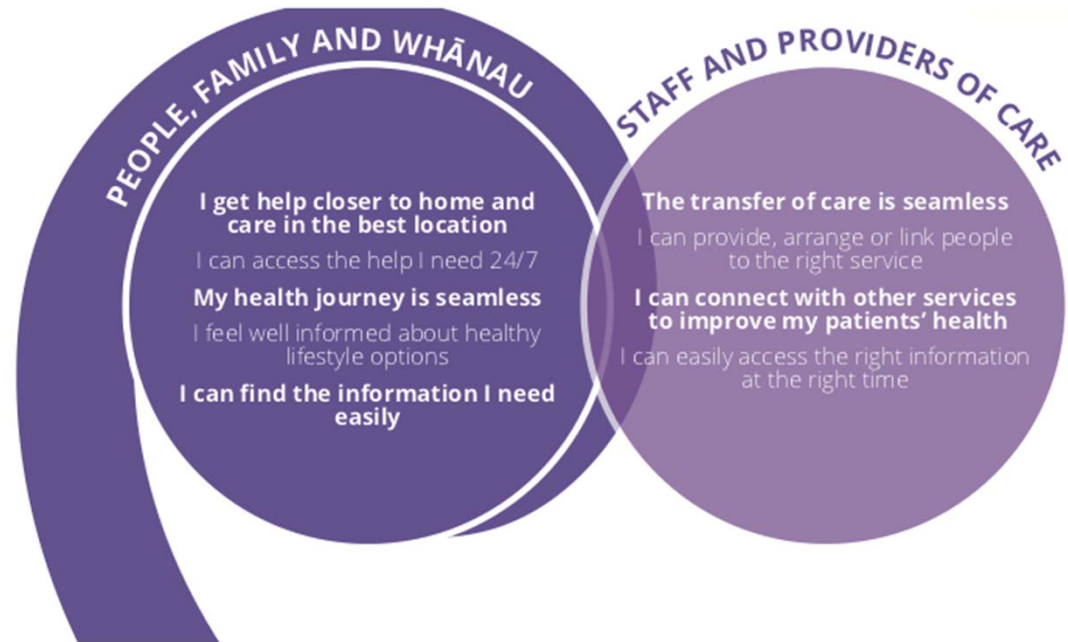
PEOPLE, FAMILY AND WHĀNAU

I get help closer to home and care in the best location

I can access the help I need 24/7

My health journey is seamless

I feel well informed about healthy lifestyle options

I can find the information I need easily

STAFF AND PROVIDERS OF CARE

The transfer of care is seamless

I can provide, arrange or link people to the right service

I can connect with other services to improve my patients' health

I can easily access the right information at the right time